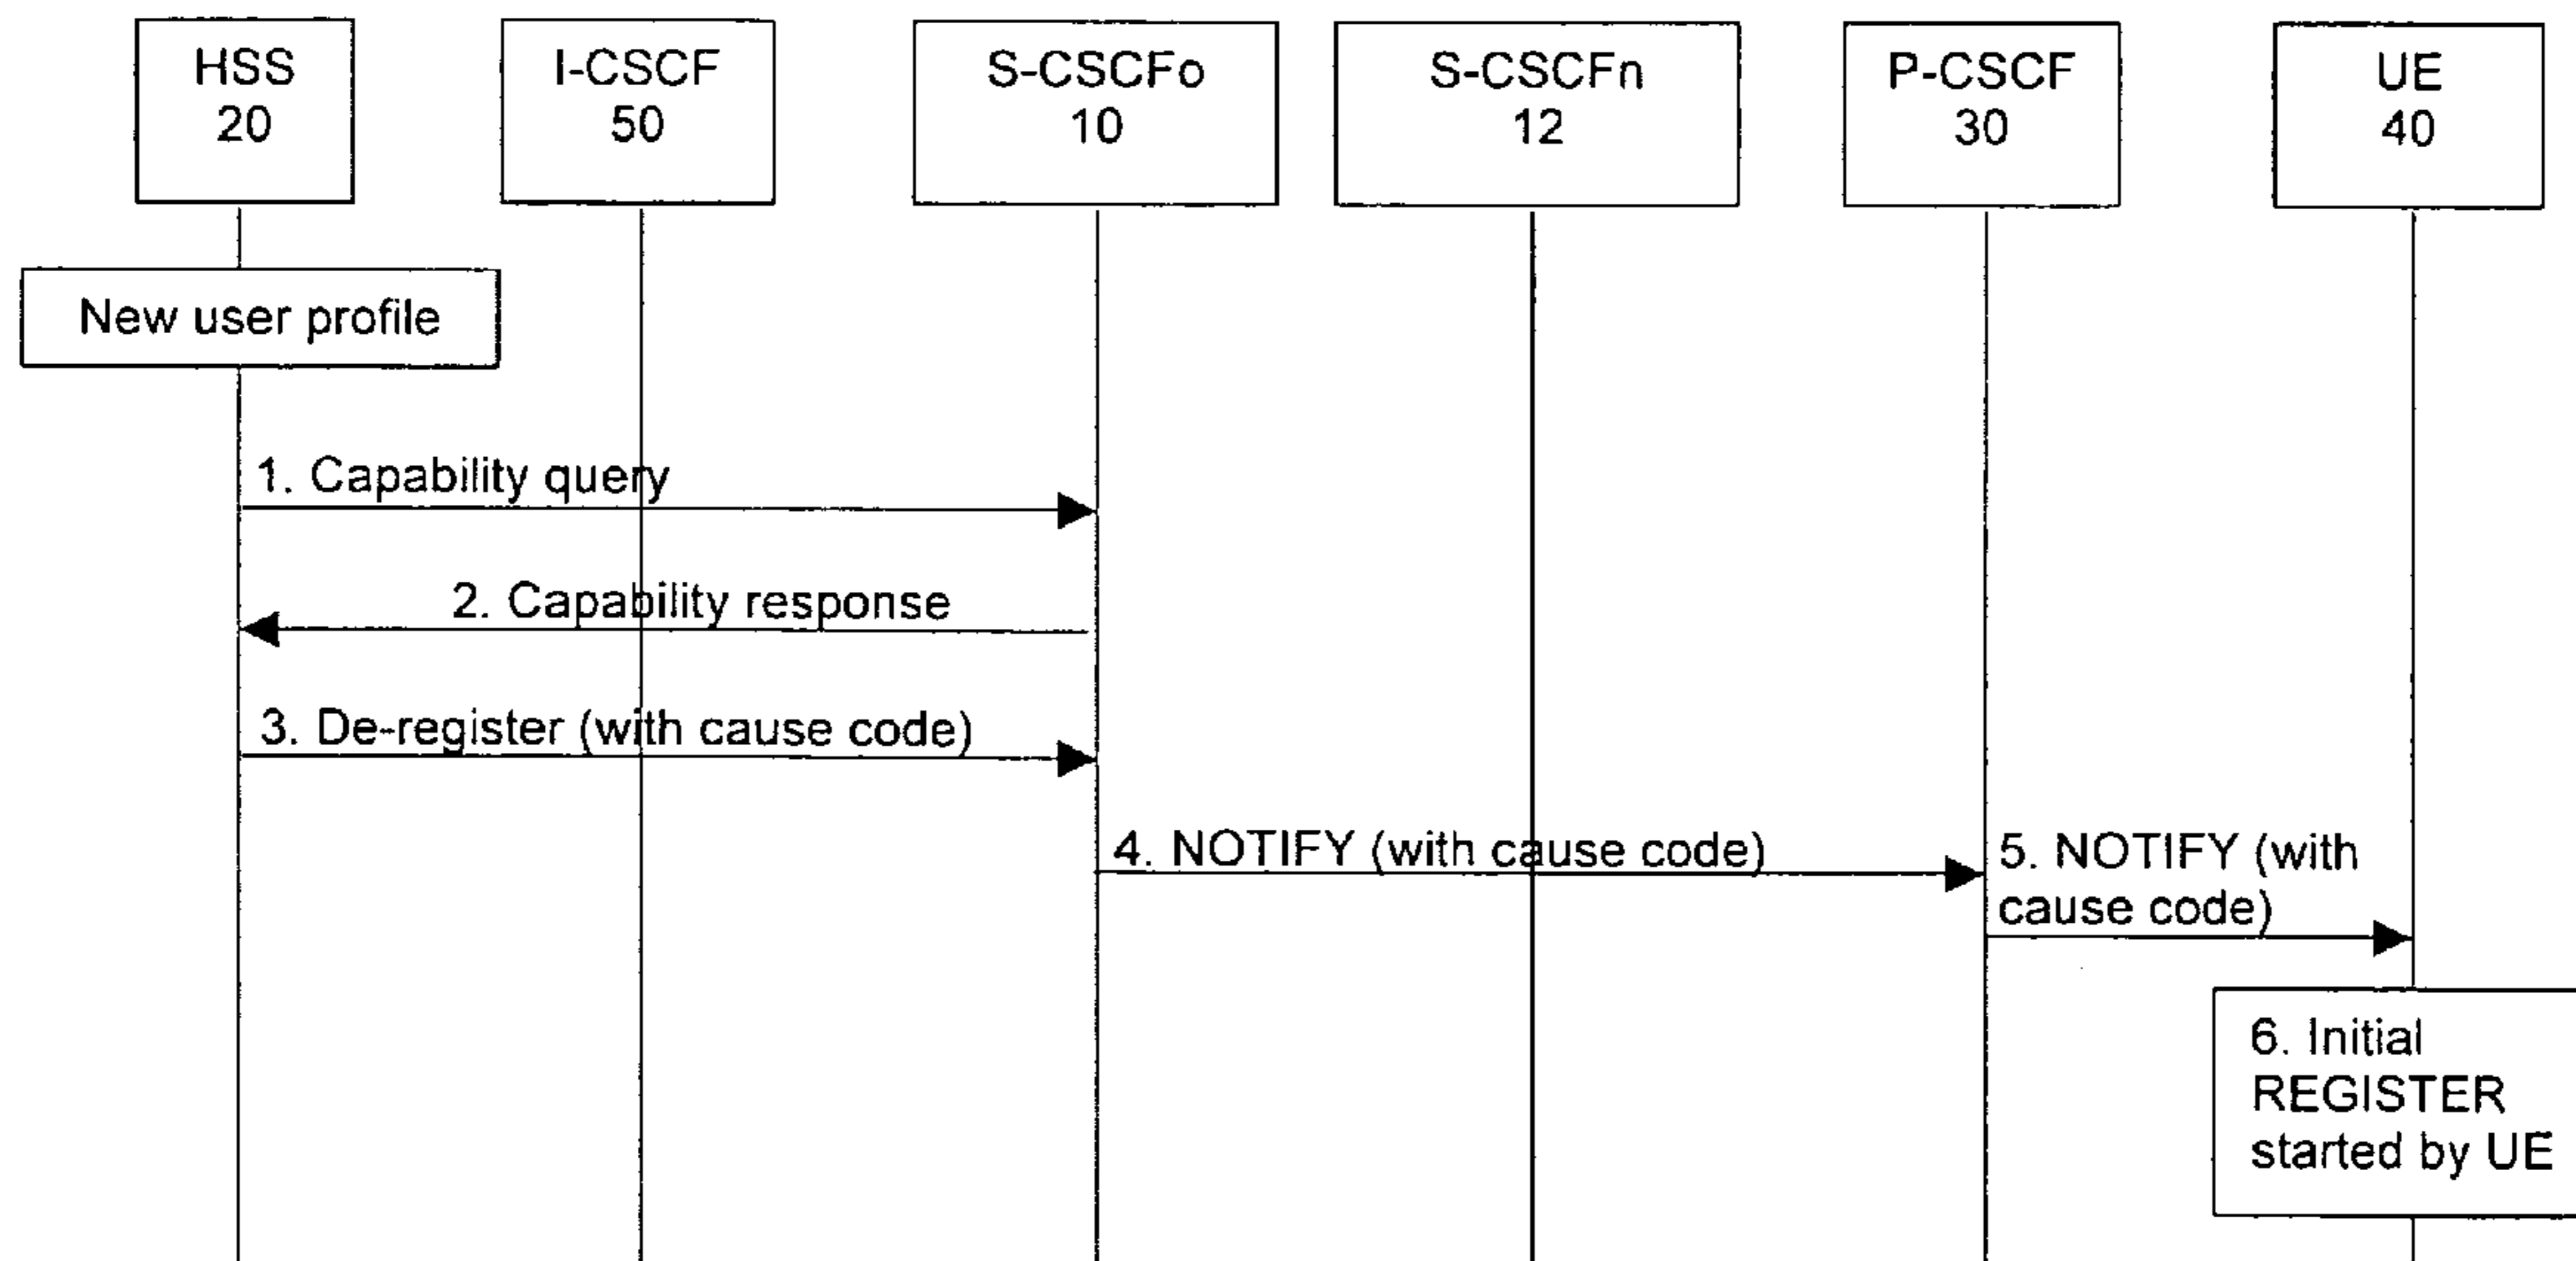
HSS
20

I-CSCF
50

S-CSCFo
10

S-CSCFn
12

P-CSCF
30

UE
40

New user profile

1. Capability query

2. Capability response

3. De-register (with cause code)

4. NOTIFY (with cause code)

5. NOTIFY (with cause code)

6. Initial REGISTER started by UE